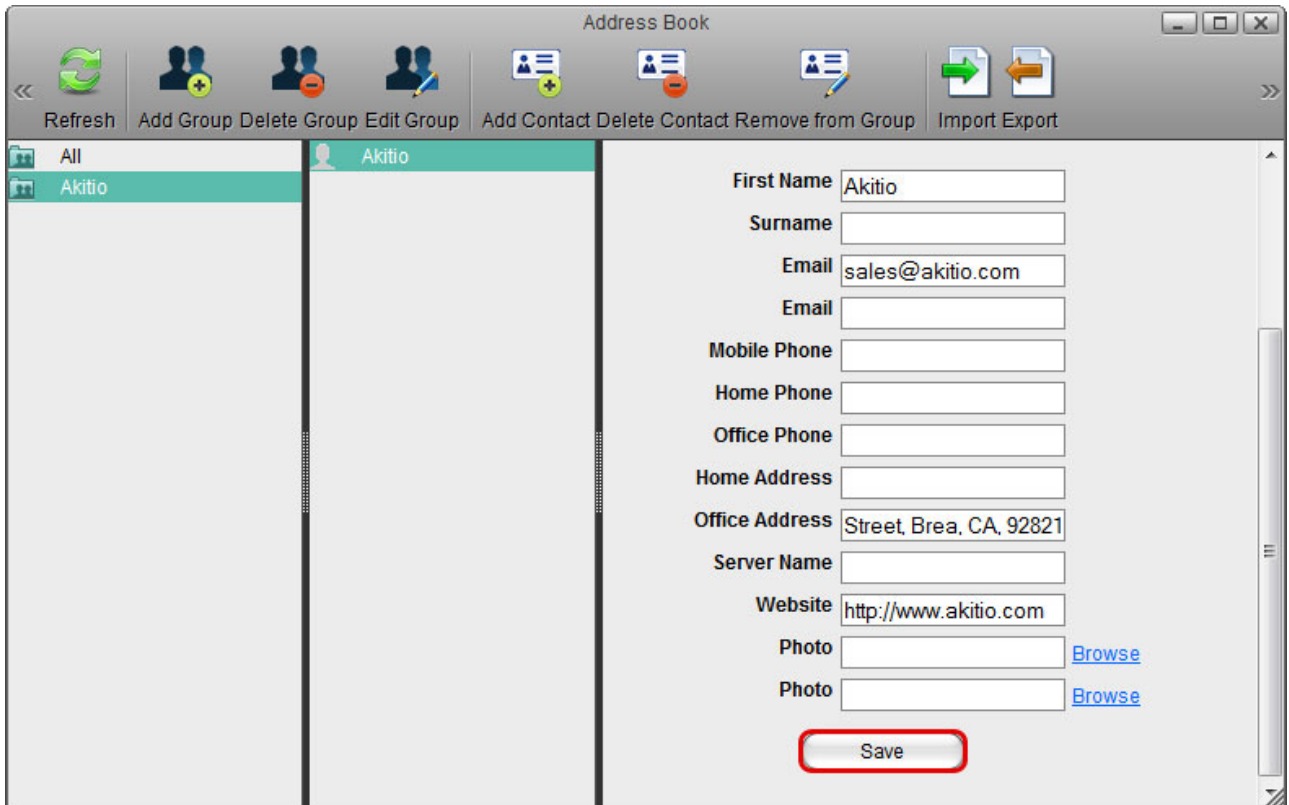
Address Book

Refresh | Add Group | Delete Group | Edit Group | Add Contact | Delete Contact | Remove from Group | Import | Export

All
Akitio

Akitio

First Name Akitio
Surname
Email sales@akitio.com
Email
Mobile Phone
Home Phone
Office Phone
Home Address
Office Address Street, Brea, CA, 92821
Server Name
Website http://www.akitio.com
Photo Browse
Photo Browse

Save